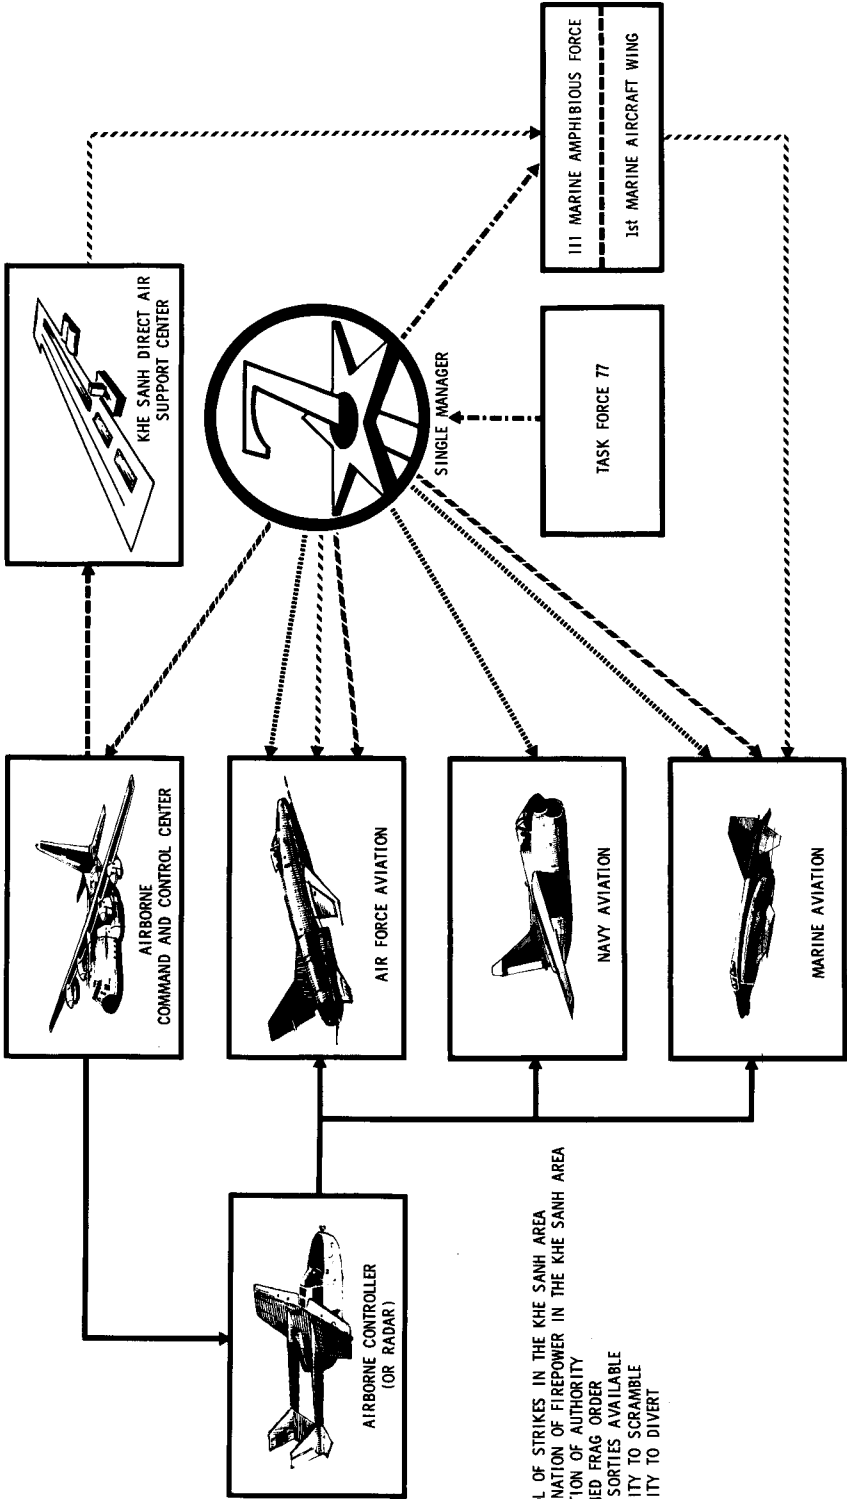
III MARINE AMPHIBIOUS FORCE

1st MARINE AIRCRAFT WING

KHE SANH DIRECT AIR SUPPORT CENTER

SINGLE MANAGER

TASK FORCE 77

AIRBORNE COMMAND AND CONTROL CENTER

AIR FORCE AVIATION

NAVY AVIATION

MARINE AVIATION

AIRBORNE CONTROLLER (OR RADAR)

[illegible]L OF STRIKES IN THE KHE SANH AREA
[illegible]NATION OF FIREPOWER IN THE KHE SANH AREA
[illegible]TION OF AUTHORITY
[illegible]IED FRAG ORDER
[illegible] SORTIES AVAILABLE
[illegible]ITY TO SCRAMBLE
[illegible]ITY TO DIVERT